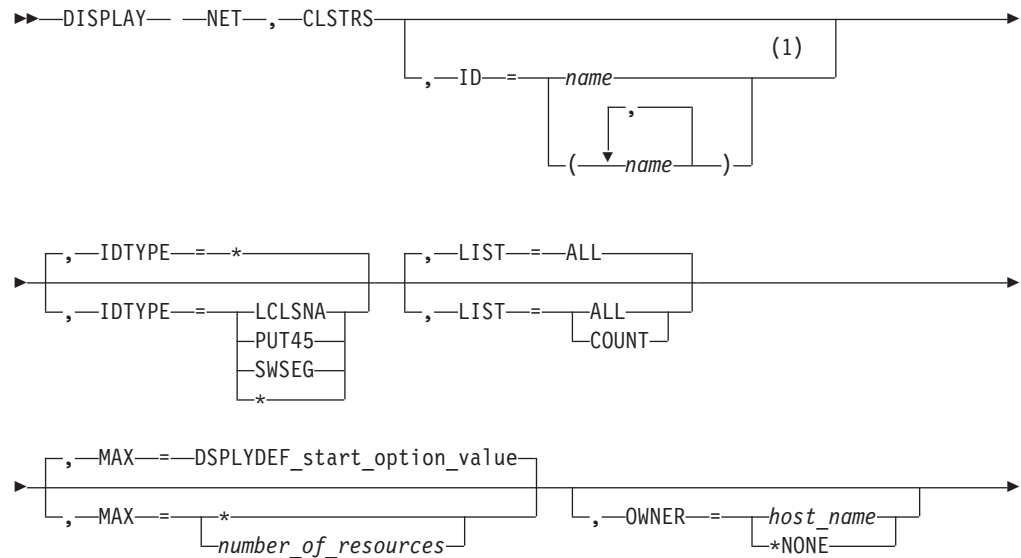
DISPLAY NET ,CLSTRS

,ID = name (1)
( name )
,

,IDTYPE = *
,IDTYPE = LCLSNA
PUT45
SWSEG
*

,LIST = ALL
,LIST = ALL
COUNT

,MAX = DSPLYDEF_start_option_value
,MAX = *
number_of_resources

,OWNER = host_name
*NONE